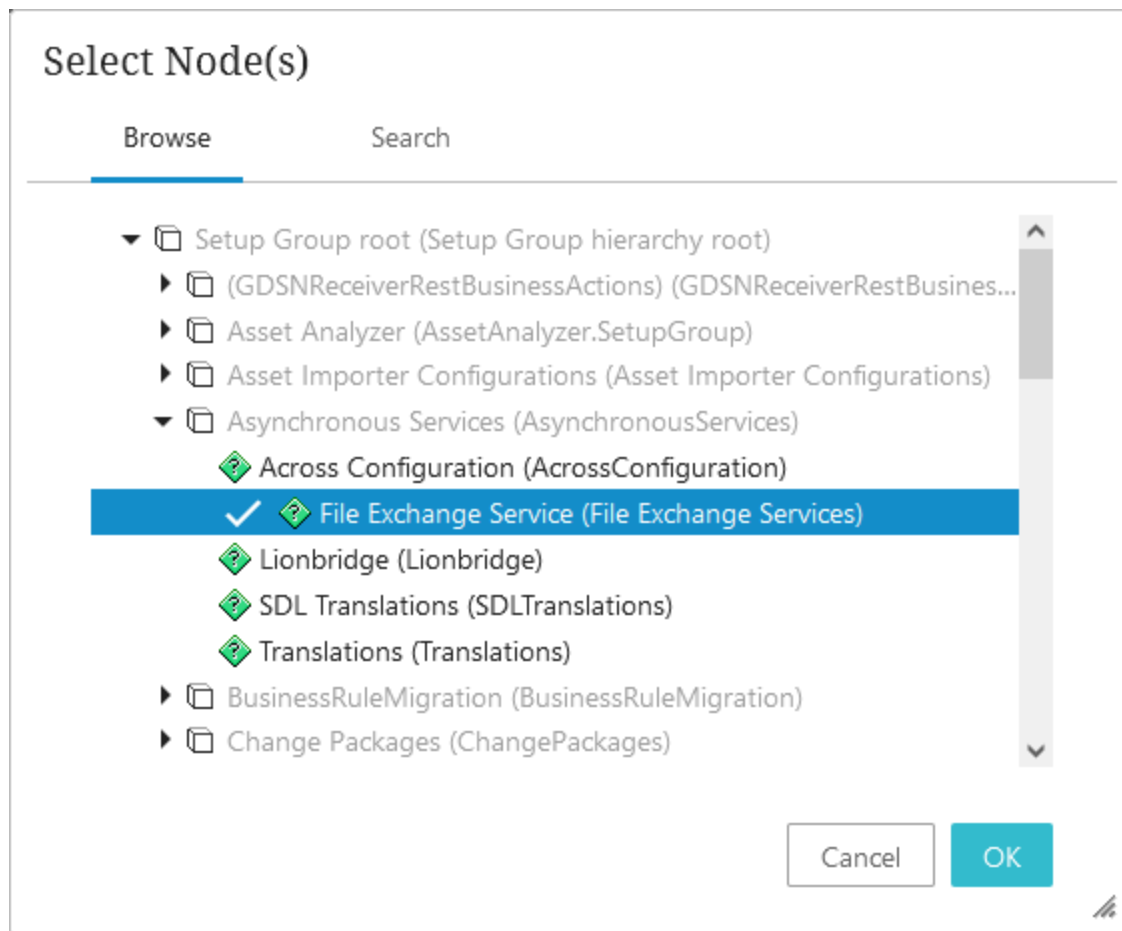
Select Node(s)

Browse

Search

Setup Group root (Setup Group hierarchy root)

(GDSNReceiverRestBusinessActions) (GDSNReceiverRestBusines...

Asset Analyzer (AssetAnalyzer.SetupGroup)

Asset Importer Configurations (Asset Importer Configurations)

Asynchronous Services (AsynchronousServices)

Across Configuration (AcrossConfiguration)

File Exchange Service (File Exchange Services)

Lionbridge (Lionbridge)

SDL Translations (SDLTranslations)

Translations (Translations)

BusinessRuleMigration (BusinessRuleMigration)

Change Packages (ChangePackages)

Cancel

OK